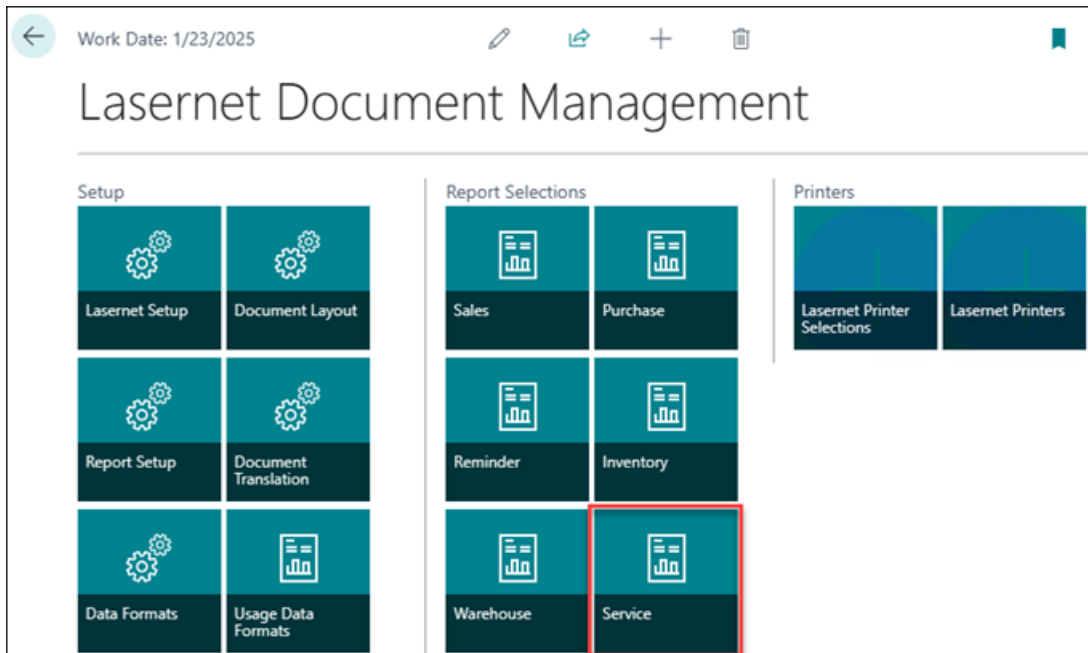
Work Date: 1/23/2025

Lasernet Document Management

Setup

Lasernet Setup

Document Layout

Report Setup

Document Translation

Data Formats

Usage Data Formats

Report Selections

Sales

Purchase

Reminder

Inventory

Warehouse

Service

Printers

Lasernet Printer Selections

Lasernet Printers